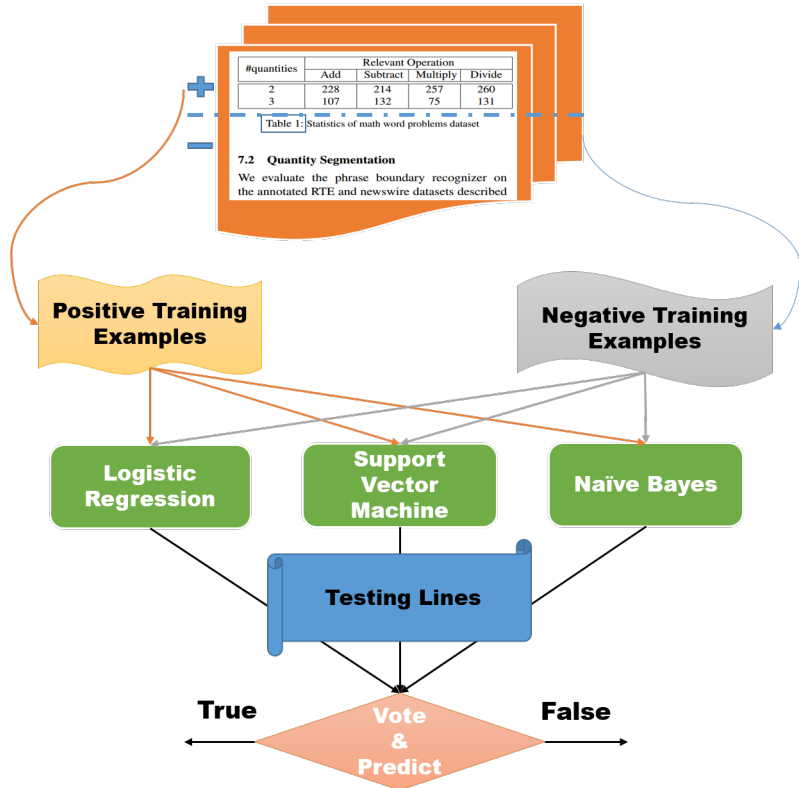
| #quantities | Relevant Operation | | | |
|---|---|---|---|---|
| | Add | Subtract | Multiply | Divide |
| 2 | 228 | 214 | 257 | 260 |
| 3 | 107 | 132 | 75 | 131 |

Table 1: Statistics of math word problems dataset

7.2 Quantity Segmentation

We evaluate the phrase boundary recognizer on the annotated RTE and newswire datasets described

+

−

Positive Training Examples

Negative Training Examples

Logistic Regression

Support Vector Machine

Naïve Bayes

Testing Lines

True

Vote & Predict

False